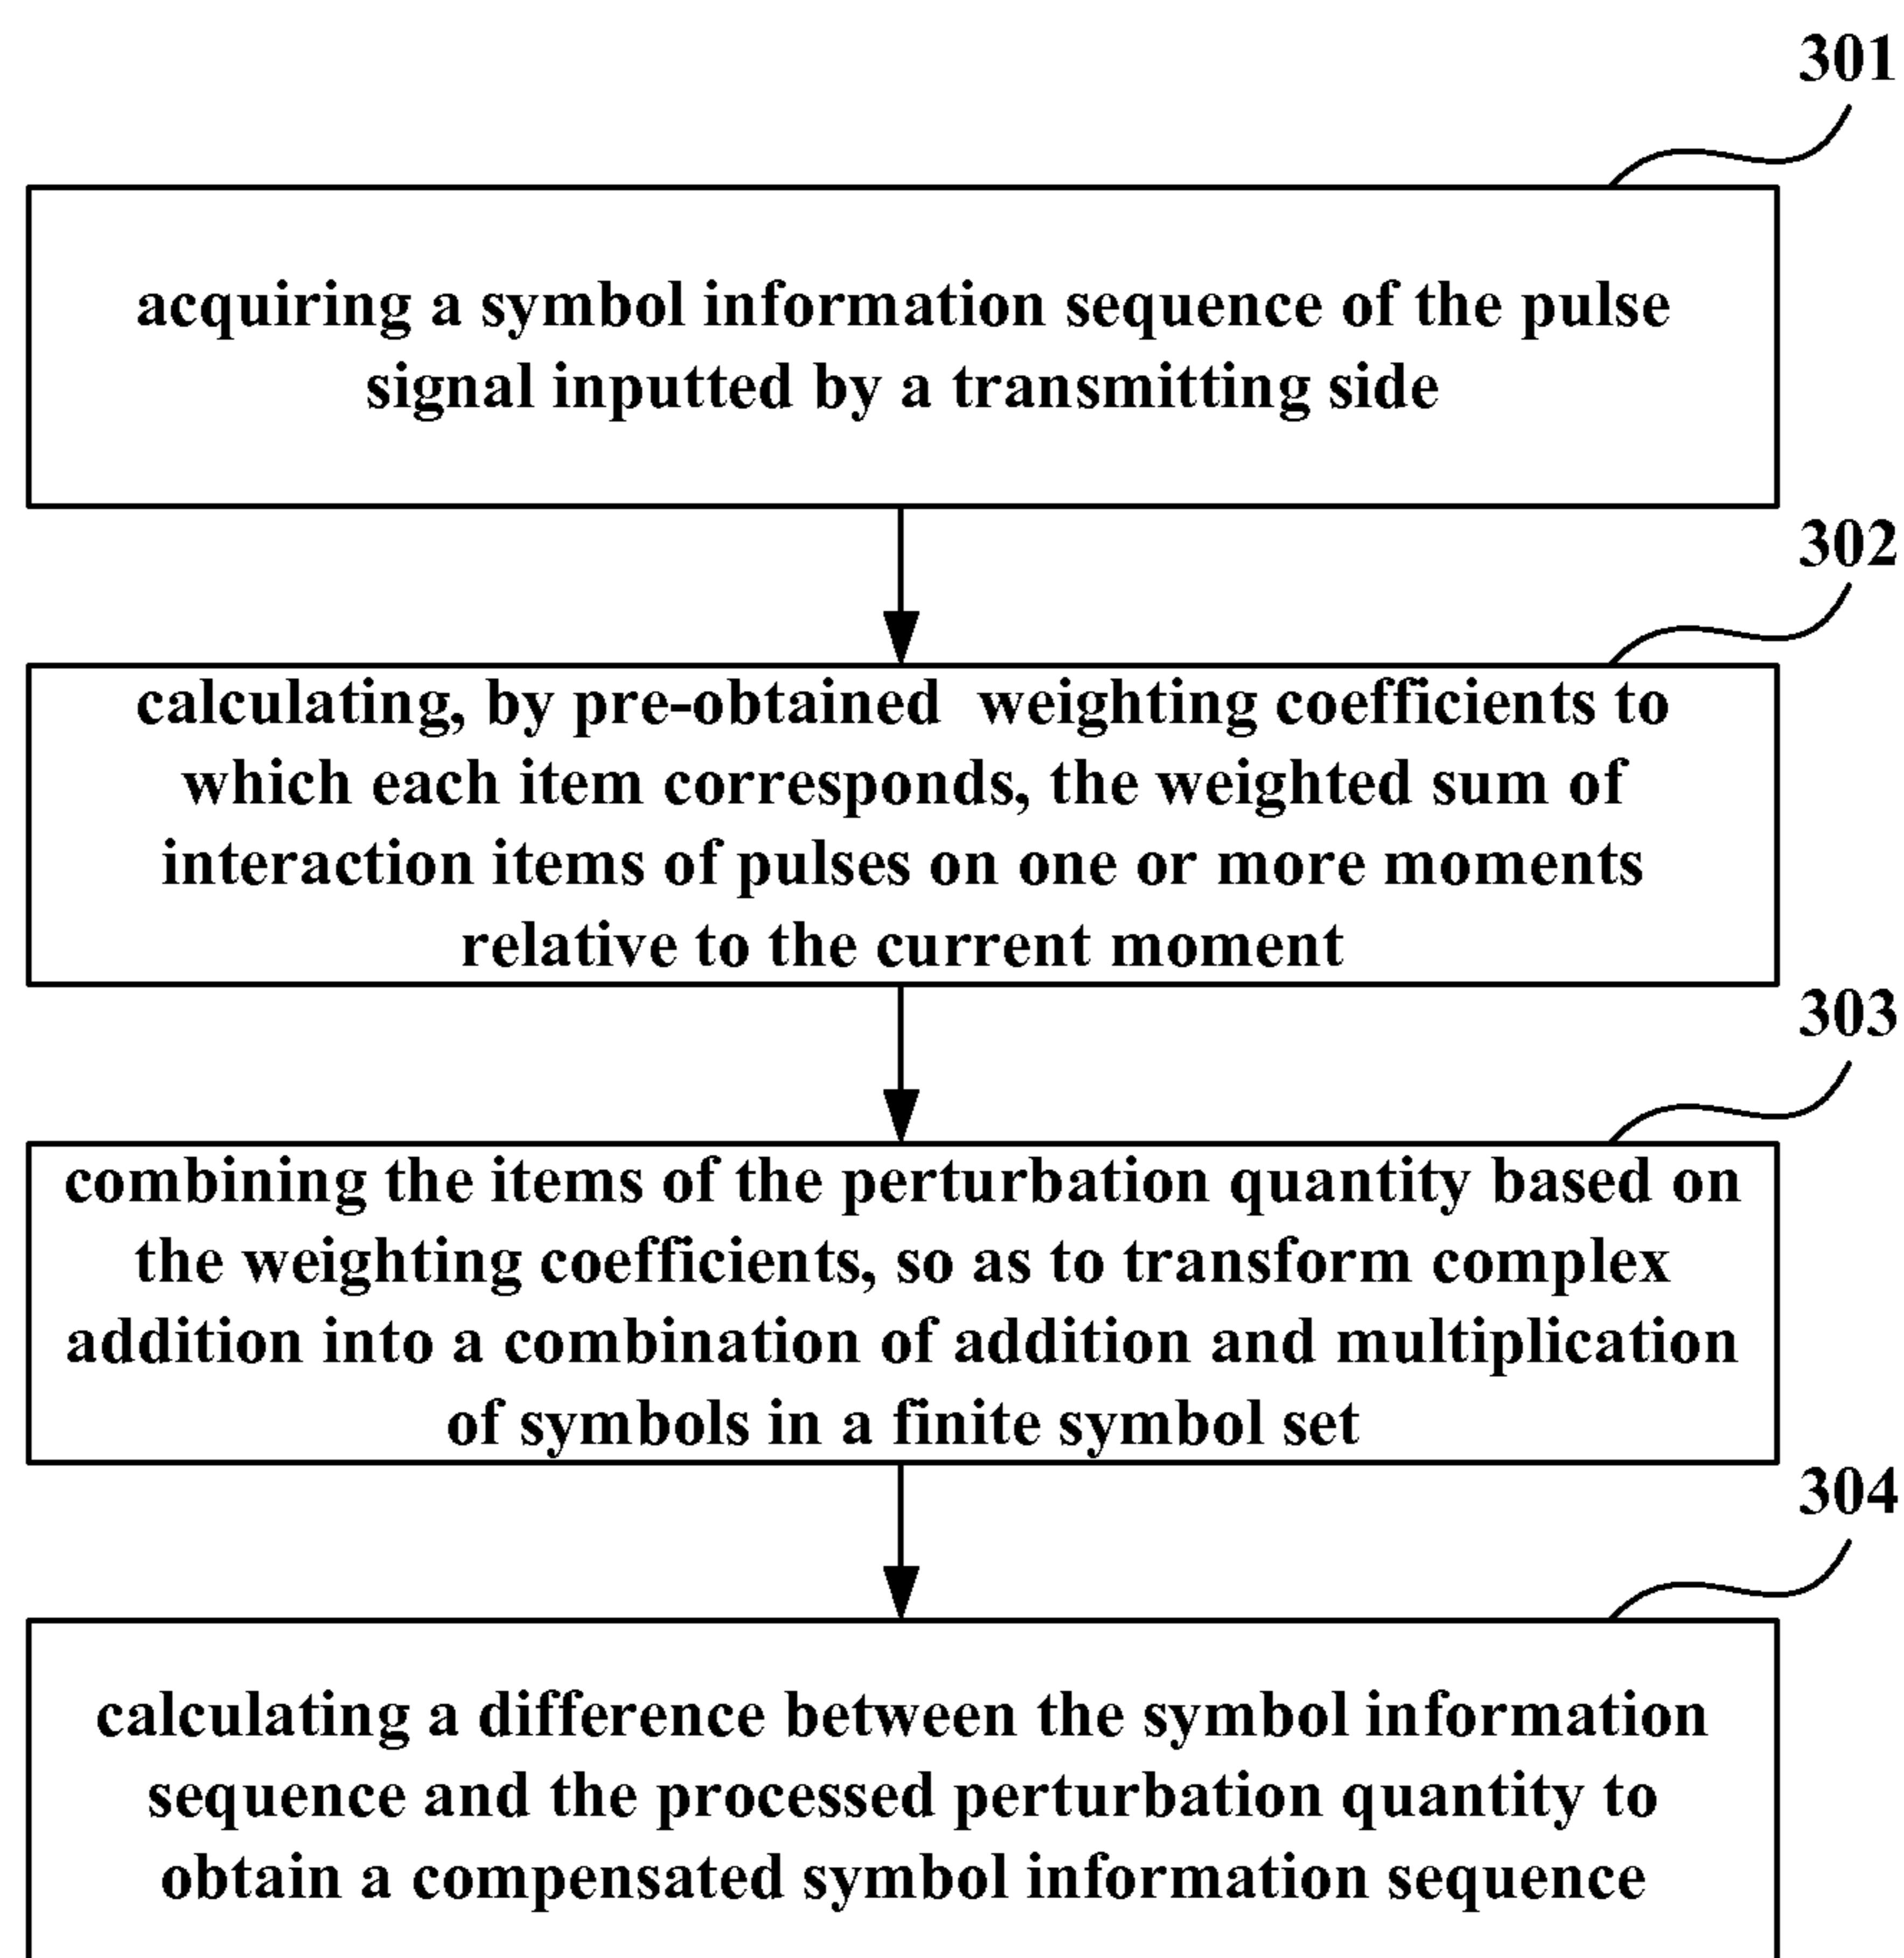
301

acquiring a symbol information sequence of the pulse signal inputted by a transmitting side

302

calculating, by pre-obtained weighting coefficients to which each item corresponds, the weighted sum of interaction items of pulses on one or more moments relative to the current moment

303

combining the items of the perturbation quantity based on the weighting coefficients, so as to transform complex addition into a combination of addition and multiplication of symbols in a finite symbol set

304

calculating a difference between the symbol information sequence and the processed perturbation quantity to obtain a compensated symbol information sequence